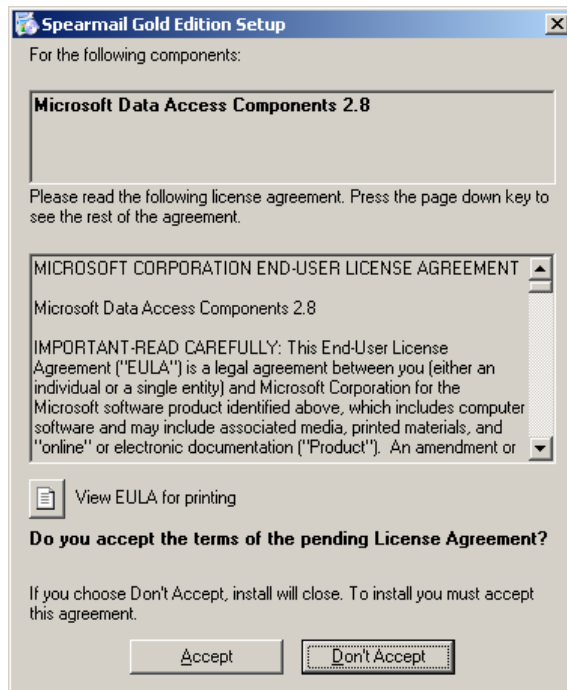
Spearmail Gold Edition Setup

For the following components:

Microsoft Data Access Components 2.8

Please read the following license agreement. Press the page down key to see the rest of the agreement.

MICROSOFT CORPORATION END-USER LICENSE AGREEMENT

Microsoft Data Access Components 2.8

IMPORTANT-READ CAREFULLY: This End-User License Agreement ("EULA") is a legal agreement between you (either an individual or a single entity) and Microsoft Corporation for the Microsoft software product identified above, which includes computer software and may include associated media, printed materials, and "online" or electronic documentation ("Product"). An amendment or

View EULA for printing

Do you accept the terms of the pending License Agreement?

If you choose Don't Accept, install will close. To install you must accept this agreement.

Accept

Don't Accept